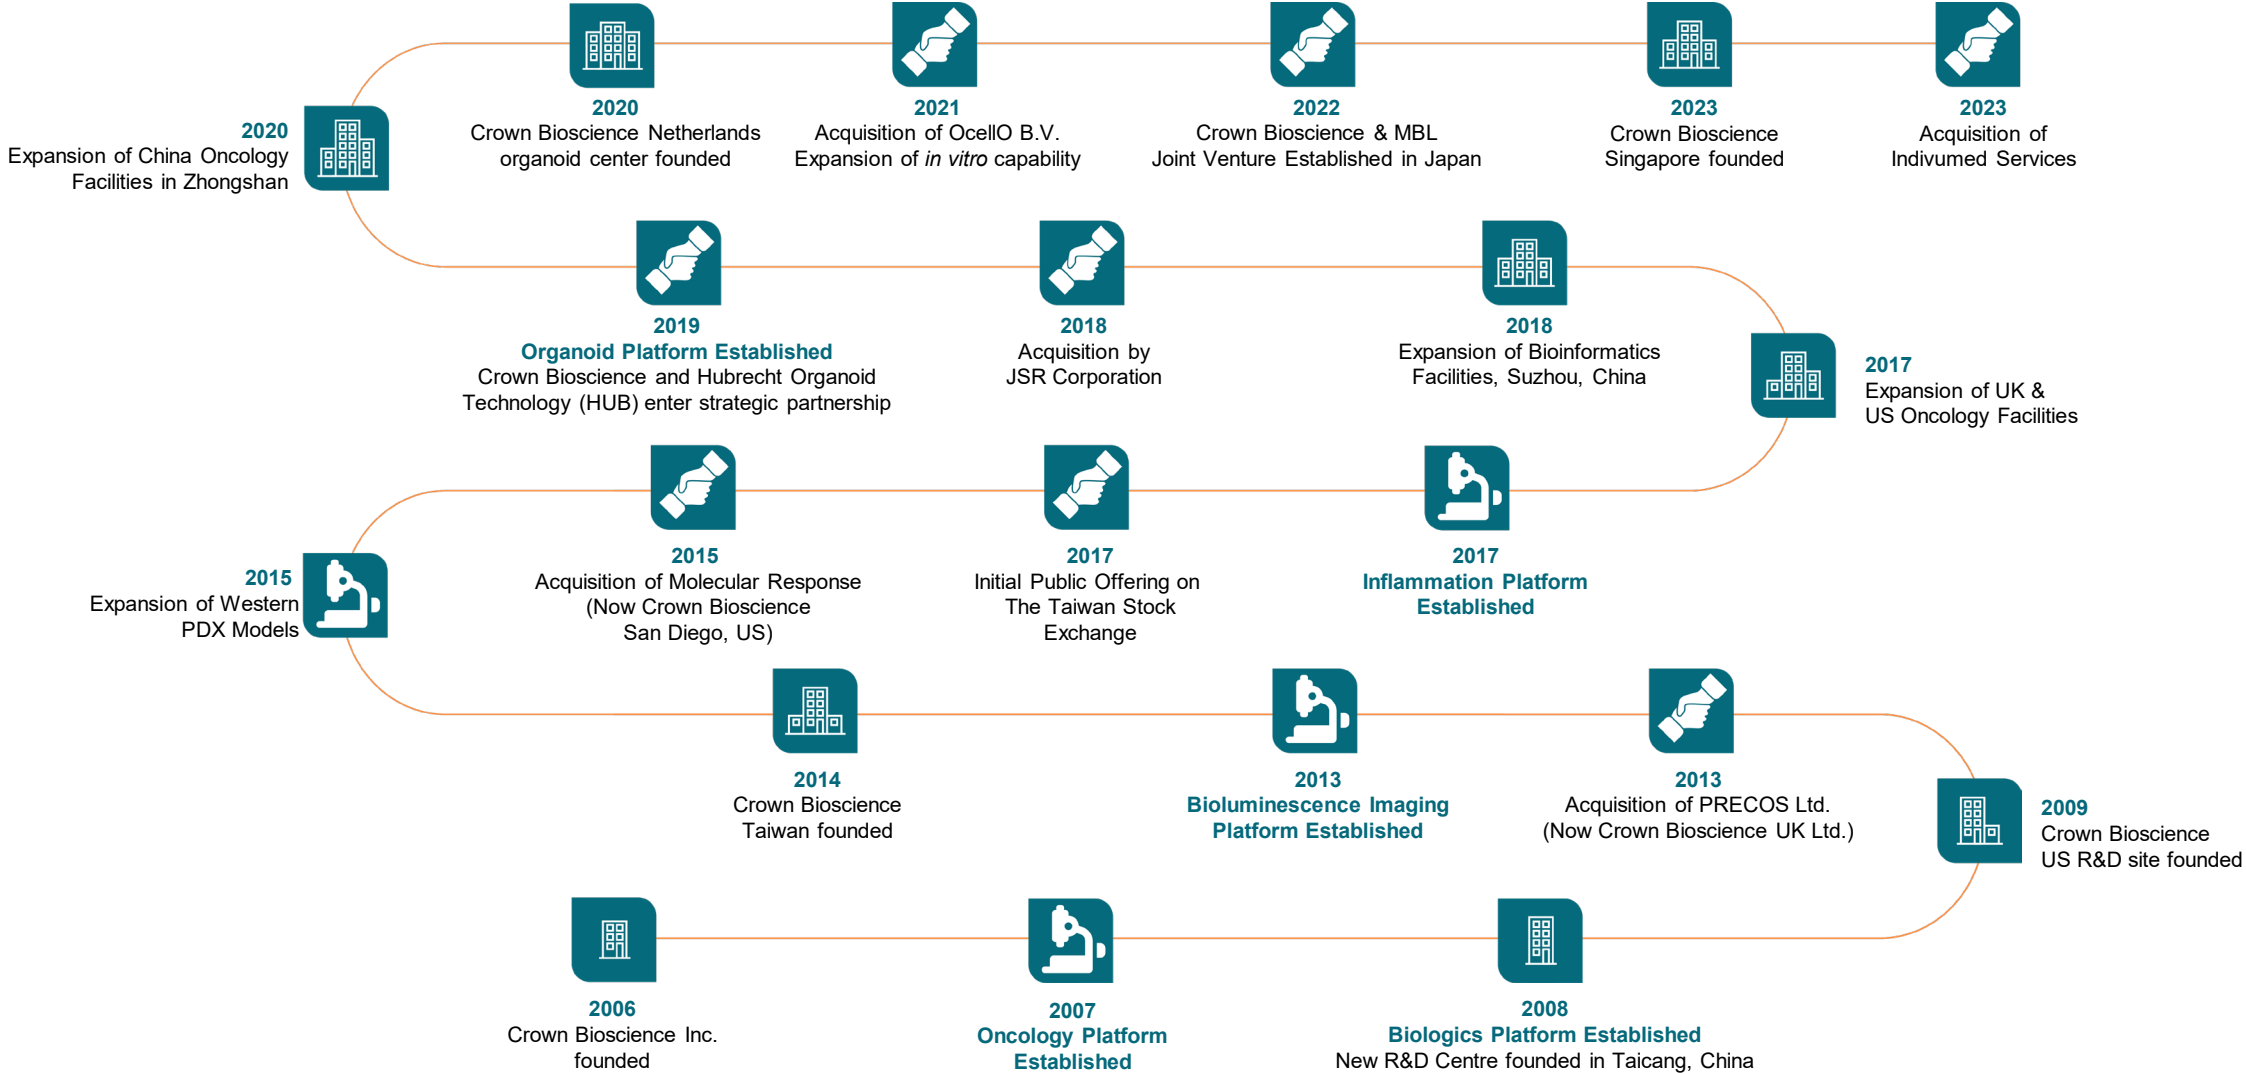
2020
Expansion of China Oncology Facilities in Zhongshan

2020
Crown Bioscience Netherlands organoid center founded

2021
Acquisition of OcellO B.V.
Expansion of *in vitro* capability

2022
Crown Bioscience & MBL
Joint Venture Established in Japan

2023
Crown Bioscience
Singapore founded

2023
Acquisition of
Indivumed Services

2019
Organoid Platform Established
Crown Bioscience and Hubrecht Organoid Technology (HUB) enter strategic partnership

2018
Acquisition by
JSR Corporation

2018
Expansion of Bioinformatics Facilities, Suzhou, China

2017
Expansion of UK &
US Oncology Facilities

2015
Expansion of Western PDX Models

2015
Acquisition of Molecular Response
(Now Crown Bioscience
San Diego, US)

2017
Initial Public Offering on The Taiwan Stock Exchange

2017
Inflammation Platform Established

2014
Crown Bioscience
Taiwan founded

2013
Bioluminescence Imaging Platform Established

2013
Acquisition of PRECOS Ltd.
(Now Crown Bioscience UK Ltd.)

2009
Crown Bioscience
US R&D site founded

2006
Crown Bioscience Inc.
founded

2007
Oncology Platform Established

2008
Biologics Platform Established
New R&D Centre founded in Taicang, China